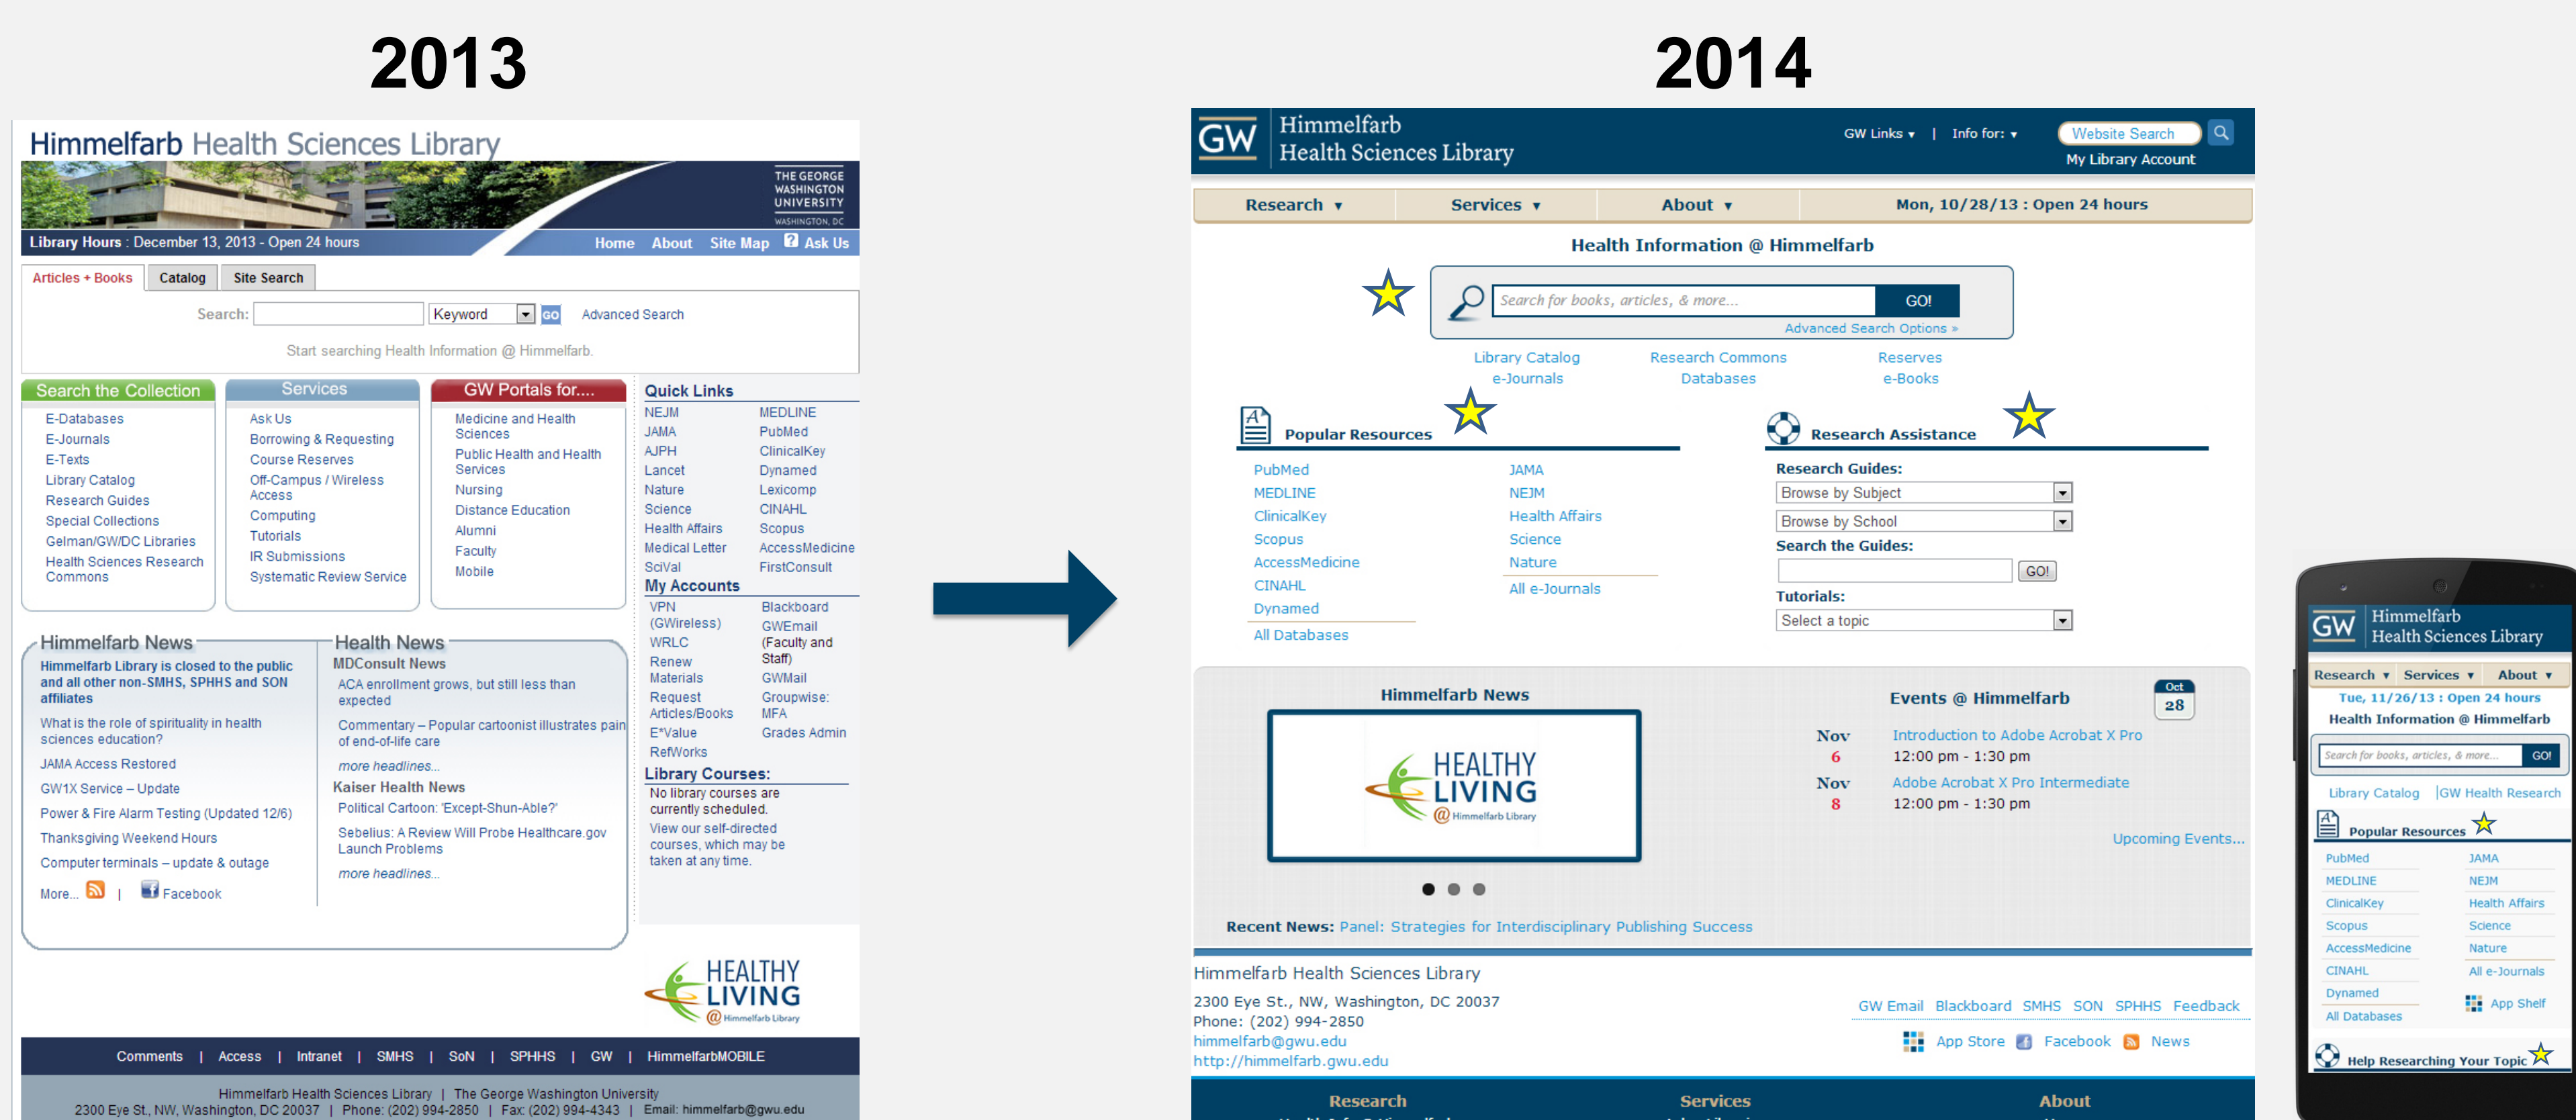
2013

2014

Himmelfarb Health Sciences Library

THE GEORGE WASHINGTON UNIVERSITY WASHINGTON, DC

Library Hours : December 13, 2013 - Open 24 hours

Home About Site Map Ask Us

Articles + Books Catalog Site Search

Search: Keyword GO Advanced Search

Start searching Health Information @ Himmelfarb.

Search the Collection
E-Databases
E-Journals
E-Texts
Library Catalog
Research Guides
Special Collections
Gelman/GW/DC Libraries
Health Sciences Research Commons

Services
Ask Us
Borrowing & Requesting
Course Reserves
Off-Campus / Wireless Access
Computing
Tutorials
IR Submissions
Systematic Review Service

GW Portals for....
Medicine and Health Sciences
Public Health and Health Services
Nursing
Distance Education
Alumni
Faculty
Mobile

Quick Links
| NEJM | MEDLINE |
|---|---|
| JAMA | PubMed |
| AJPH | ClinicalKey |
| Lancet | Dynamed |
| Nature | Lexicomp |
| Science | CINAHL |
| Health Affairs | Scopus |
| Medical Letter | AccessMedicine |
| SciVal | FirstConsult |

My Accounts
| VPN (GWireless) | Blackboard |
|---|---|
| WRLC | GWEmail (Faculty and Staff) |
| Renew Materials | GWMail |
| Request Articles/Books | Groupwise: MFA |
| E*Value | Grades Admin |
| RefWorks | |

Library Courses:
No library courses are currently scheduled.
View our self-directed courses, which may be taken at any time.

Himmelfarb News
Himmelfarb Library is closed to the public and all other non-SMHS, SPHHS and SON affiliates
What is the role of spirituality in health sciences education?
JAMA Access Restored
GW1X Service – Update
Power & Fire Alarm Testing (Updated 12/6)
Thanksgiving Weekend Hours
Computer terminals – update & outage
More... | Facebook

Health News
MDConsult News
ACA enrollment grows, but still less than expected
Commentary – Popular cartoonist illustrates pain of end-of-life care
more headlines...
Kaiser Health News
Political Cartoon: 'Except-Shun-Able?'
Sebelius: A Review Will Probe Healthcare.gov Launch Problems
more headlines...

HEALTHY LIVING @ Himmelfarb Library

Comments | Access | Intranet | SMHS | SoN | SPHHS | GW | HimmelfarbMOBILE

Himmelfarb Health Sciences Library | The George Washington University
2300 Eye St., NW, Washington, DC 20037 | Phone: (202) 994-2850 | Fax: (202) 994-4343 | Email: himmelfarb@gwu.edu

GW Himmelfarb Health Sciences Library
GW Links ▾ | Info for: ▾ Website Search
My Library Account

Research ▾ Services ▾ About ▾ Mon, 10/28/13 : Open 24 hours

Health Information @ Himmelfarb

Search for books, articles, & more... GO!
Advanced Search Options »

Library Catalog
e-Journals
Research Commons
Databases
Reserves
e-Books

Popular Resources
| PubMed | JAMA |
|---|---|
| MEDLINE | NEJM |
| ClinicalKey | Health Affairs |
| Scopus | Science |
| AccessMedicine | Nature |
| CINAHL | All e-Journals |
| Dynamed | |
| All Databases | |

Research Assistance
Research Guides:
Browse by Subject
Browse by School
Search the Guides:
GO!
Tutorials:
Select a topic

Himmelfarb News
HEALTHY LIVING @ Himmelfarb Library

Events @ Himmelfarb
Oct 28
Nov 6 Introduction to Adobe Acrobat X Pro
12:00 pm - 1:30 pm
Nov 8 Adobe Acrobat X Pro Intermediate
12:00 pm - 1:30 pm
Upcoming Events...

Recent News: Panel: Strategies for Interdisciplinary Publishing Success

Himmelfarb Health Sciences Library
2300 Eye St., NW, Washington, DC 20037
Phone: (202) 994-2850
himmelfarb@gwu.edu
http://himmelfarb.gwu.edu

GW Email Blackboard SMHS SON SPHHS Feedback
App Store Facebook News

Research Services About

GW Himmelfarb Health Sciences Library
Research ▾ Services ▾ About ▾
Tue, 11/26/13 : Open 24 hours
Health Information @ Himmelfarb
Search for books, article, & more... GO!
Library Catalog |GW Health Research
Popular Resources
| PubMed | JAMA |
|---|---|
| MEDLINE | NEJM |
| ClinicalKey | Health Affairs |
| Scopus | Science |
| AccessMedicine | Nature |
| CINAHL | All e-Journals |
| Dynamed | App Shelf |
| All Databases | |
Help Researching Your Topic